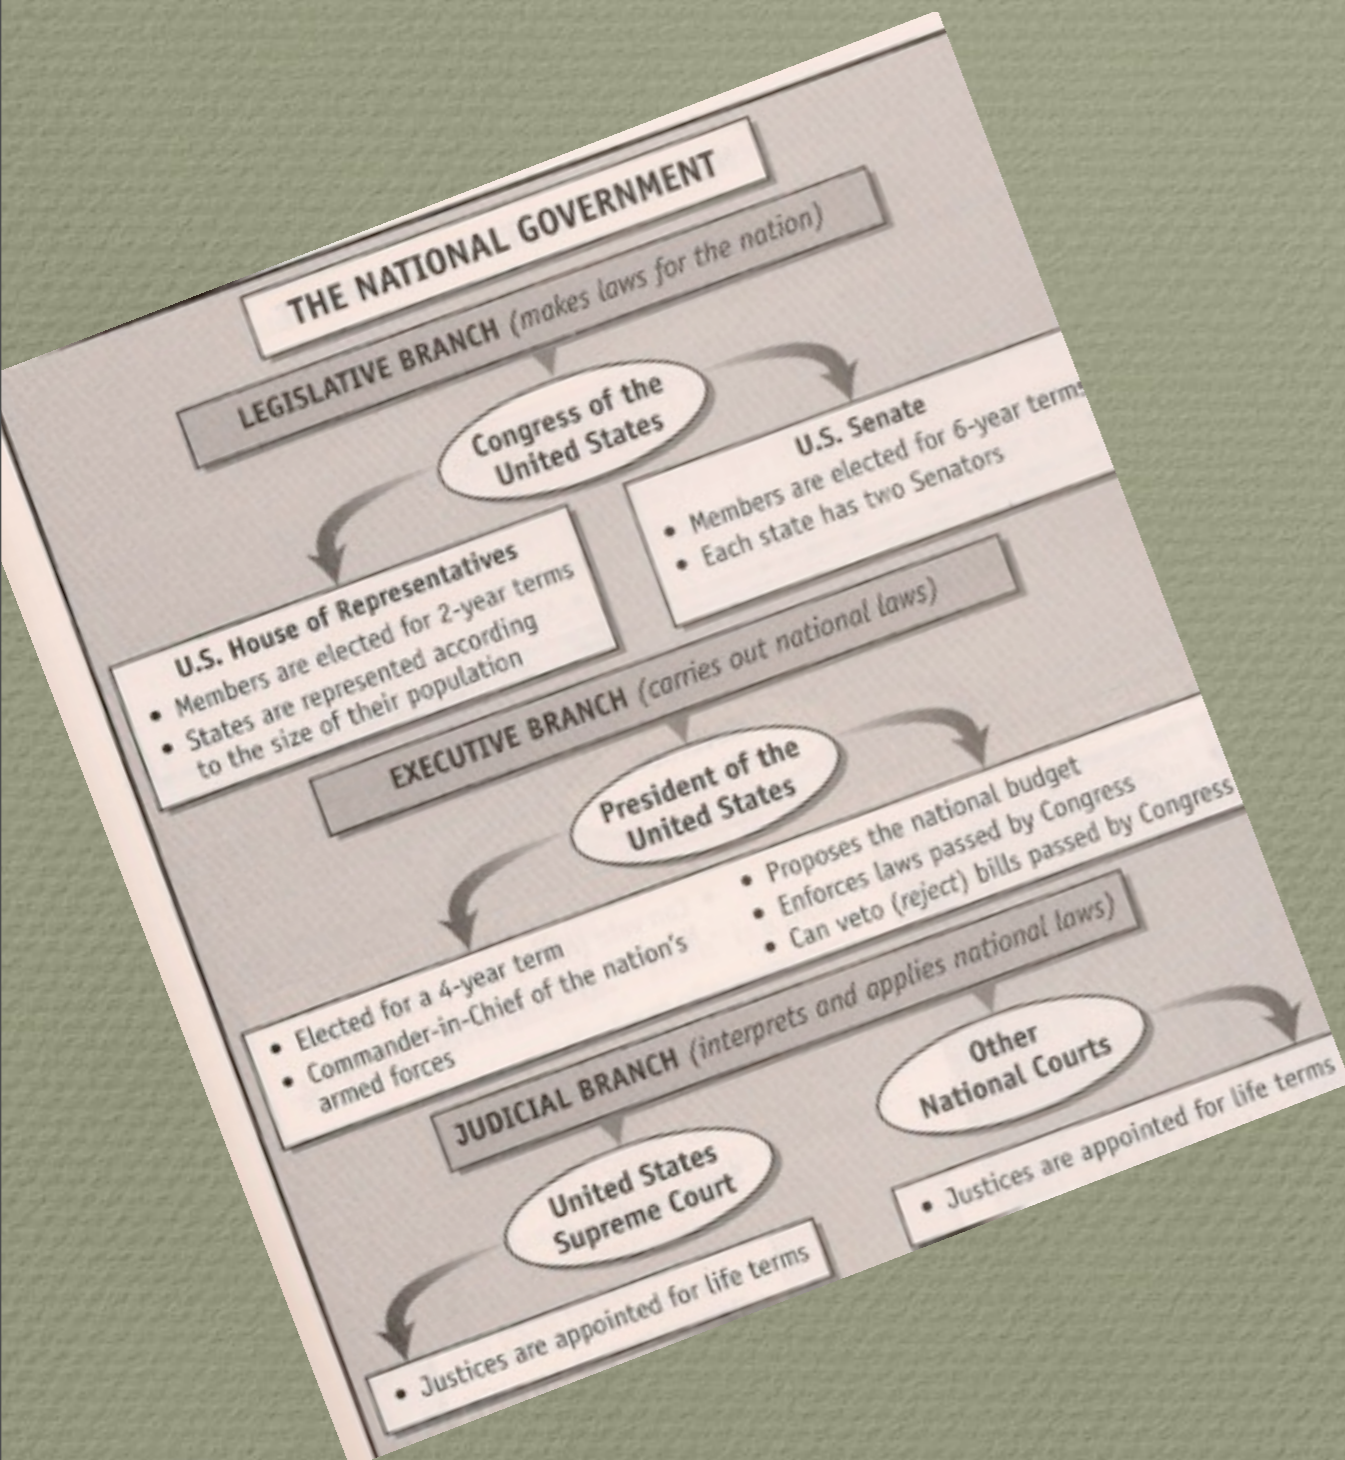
THE NATIONAL GOVERNMENT

LEGISLATIVE BRANCH (makes laws for the nation)

Congress of the United States

U.S. Senate
• Members are elected for 6-year terms
• Each state has two Senators

U.S. House of Representatives
• Members are elected for 2-year terms
• States are represented according to the size of their population

EXECUTIVE BRANCH (carries out national laws)

President of the United States

• Proposes the national budget
• Enforces laws passed by Congress
• Can veto (reject) bills passed by Congress

• Elected for a 4-year term
• Commander-in-Chief of the nation's armed forces

JUDICIAL BRANCH (interprets and applies national laws)

Other National Courts

• Justices are appointed for life terms

United States Supreme Court

• Justices are appointed for life terms